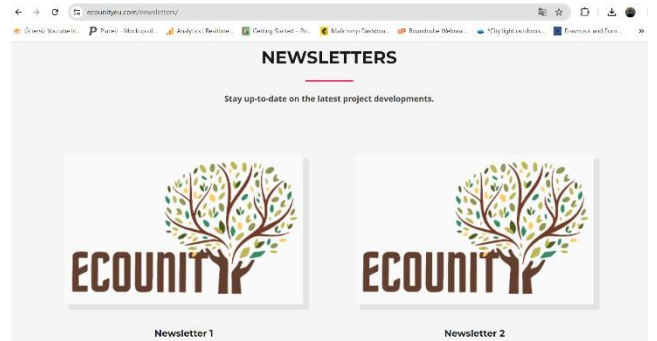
ecounityeu.com/newsletters/

Generic Stoutine/n... Pucell - Media prod... Analytics | Realtime... Getting Started – Po... Mailchimp Desktop... Roundcube Webmai... *Skylight outdoors... Diversion and Fore...

NEWSLETTERS

Stay up-to-date on the latest project developments.

ECOUNITY

ECOUNITY

Newsletter 1

Newsletter 2